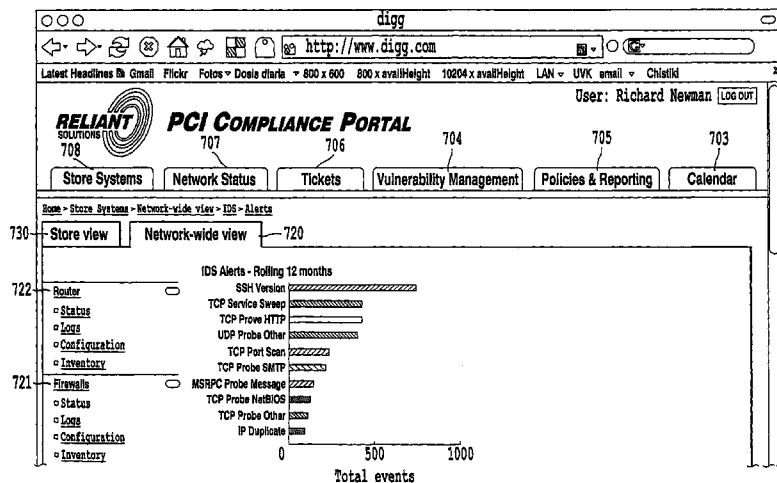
digg

http://www.digg.com

Latest Headlines Gmail Flickr Fotos Dosis diaria 800 x 600 800 x availHeight 10204 x availHeight LAN UVK email Chistiki

User: Richard Newman LOG OUT

RELIANT SOLUTIONS

PCI COMPLIANCE PORTAL

708 707 706 704 705 703

Store Systems | Network Status | Tickets | Vulnerability Management | Policies & Reporting | Calendar

Home > Store Systems > Network-wide view > IDS > Alerts

730 Store view | Network-wide view 720

722 Router
Status
Logs
Configuration
Inventory

721 Firewalls
Status
Logs
Configuration
Inventory

IDS Alerts - Rolling 12 months

SSH Version
TCP Service Sweep
TCP Prove HTTP
UDP Probe Other
TCP Port Scan
TCP Probe SMTP
MSRPC Probe Message
TCP Probe NetBIOS
TCP Probe Other
IP Duplicate

0 500 1000

Total events